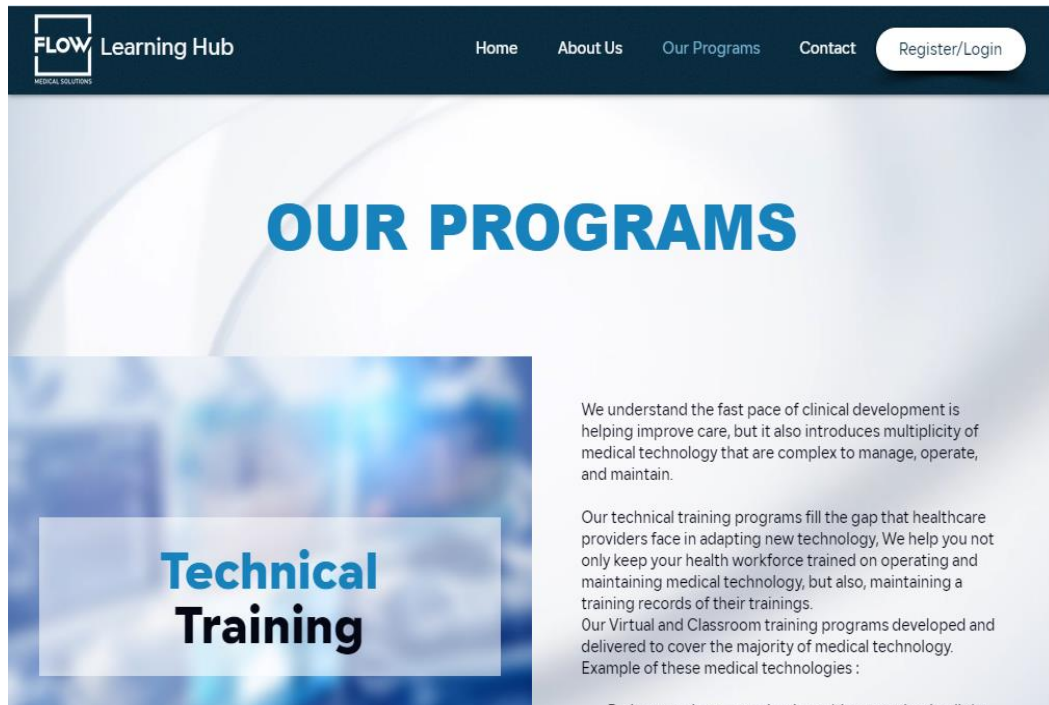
FLOW MEDICAL SOLUTIONS Learning Hub

Home About Us Our Programs Contact Register/Login

OUR PROGRAMS

Technical Training

We understand the fast pace of clinical development is helping improve care, but it also introduces multiplicity of medical technology that are complex to manage, operate, and maintain.

Our technical training programs fill the gap that healthcare providers face in adapting new technology, We help you not only keep your health workforce trained on operating and maintaining medical technology, but also, maintaining a training records of their trainings.
Our Virtual and Classroom training programs developed and delivered to cover the majority of medical technology. Example of these medical technologies :

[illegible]